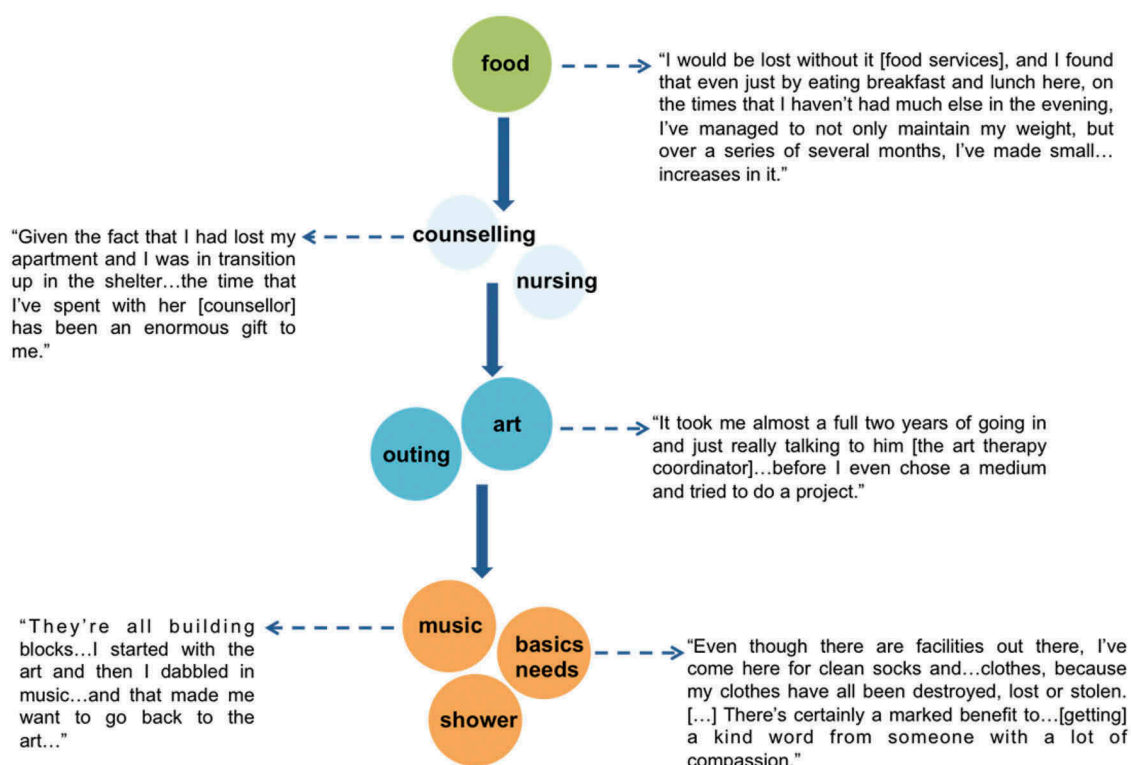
food

"I would be lost without it [food services], and I found that even just by eating breakfast and lunch here, on the times that I haven't had much else in the evening, I've managed to not only maintain my weight, but over a series of several months, I've made small… increases in it."

"Given the fact that I had lost my apartment and I was in transition up in the shelter…the time that I've spent with her [counsellor] has been an enormous gift to me."

counselling

nursing

art

outing

"It took me almost a full two years of going in and just really talking to him [the art therapy coordinator]…before I even chose a medium and tried to do a project."

"They're all building blocks…I started with the art and then I dabbled in music…and that made me want to go back to the art…"

music

basics needs

shower

"Even though there are facilities out there, I've come here for clean socks and…clothes, because my clothes have all been destroyed, lost or stolen. […] There's certainly a marked benefit to…[getting] a kind word from someone with a lot of compassion."